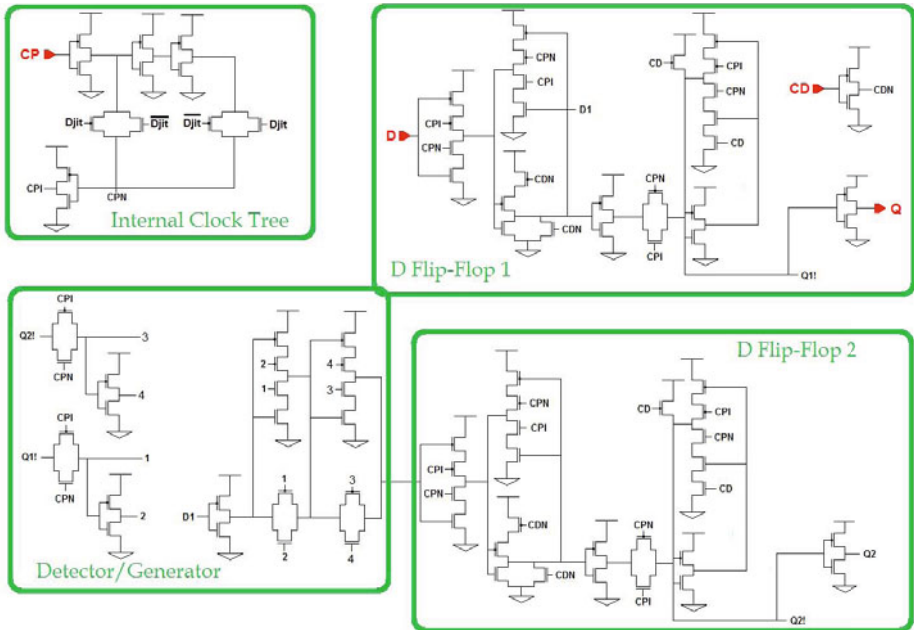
CP
Djit
$\overline{Djit}$
$\overline{Djit}$
Djit
CPI
CPN
Internal Clock Tree

CPN
CPI
D1
CD
CPI
CPN
CD
CD
CDN
D
CPI
CPN
CDN
CDN
CPN
CPI
Q
Q1!
D Flip-Flop 1

CPI
Q2!
3
CPN
4
CPI
Q1!
1
CPN
2
2
1
4
3
1
3
D1
2
4
Detector/Generator

D Flip-Flop 2
CPN
CPI
CD
CPI
CPN
CD
CPI
CPN
CDN
CDN
CPN
CPI
Q2
Q2!